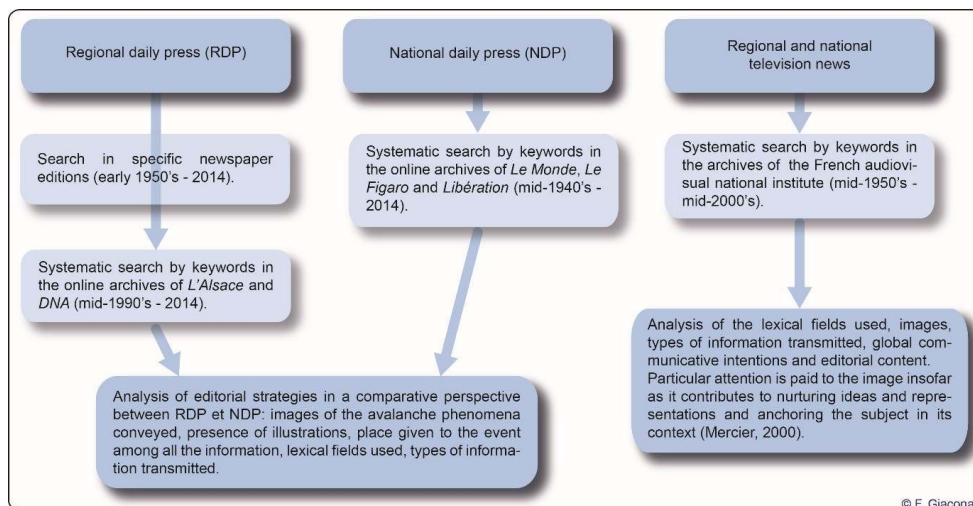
Regional daily press (RDP)

National daily press (NDP)

Regional and national television news

Search in specific newspaper editions (early 1950's - 2014).

Systematic search by keywords in the online archives of *Le Monde*, *Le Figaro* and *Libération* (mid-1940's - 2014).

Systematic search by keywords in the archives of the French audiovisual national institute (mid-1950's - mid-2000's).

Systematic search by keywords in the online archives of *L'Alsace* and *DNA* (mid-1990's - 2014).

Analysis of the lexical fields used, images, types of information transmitted, global communicative intentions and editorial content. Particular attention is paid to the image insofar as it contributes to nurturing ideas and representations and anchoring the subject in its context (Mercier, 2000).

Analysis of editorial strategies in a comparative perspective between RDP et NDP: images of the avalanche phenomena conveyed, presence of illustrations, place given to the event among all the information, lexical fields used, types of information transmitted.

© F. Giacona